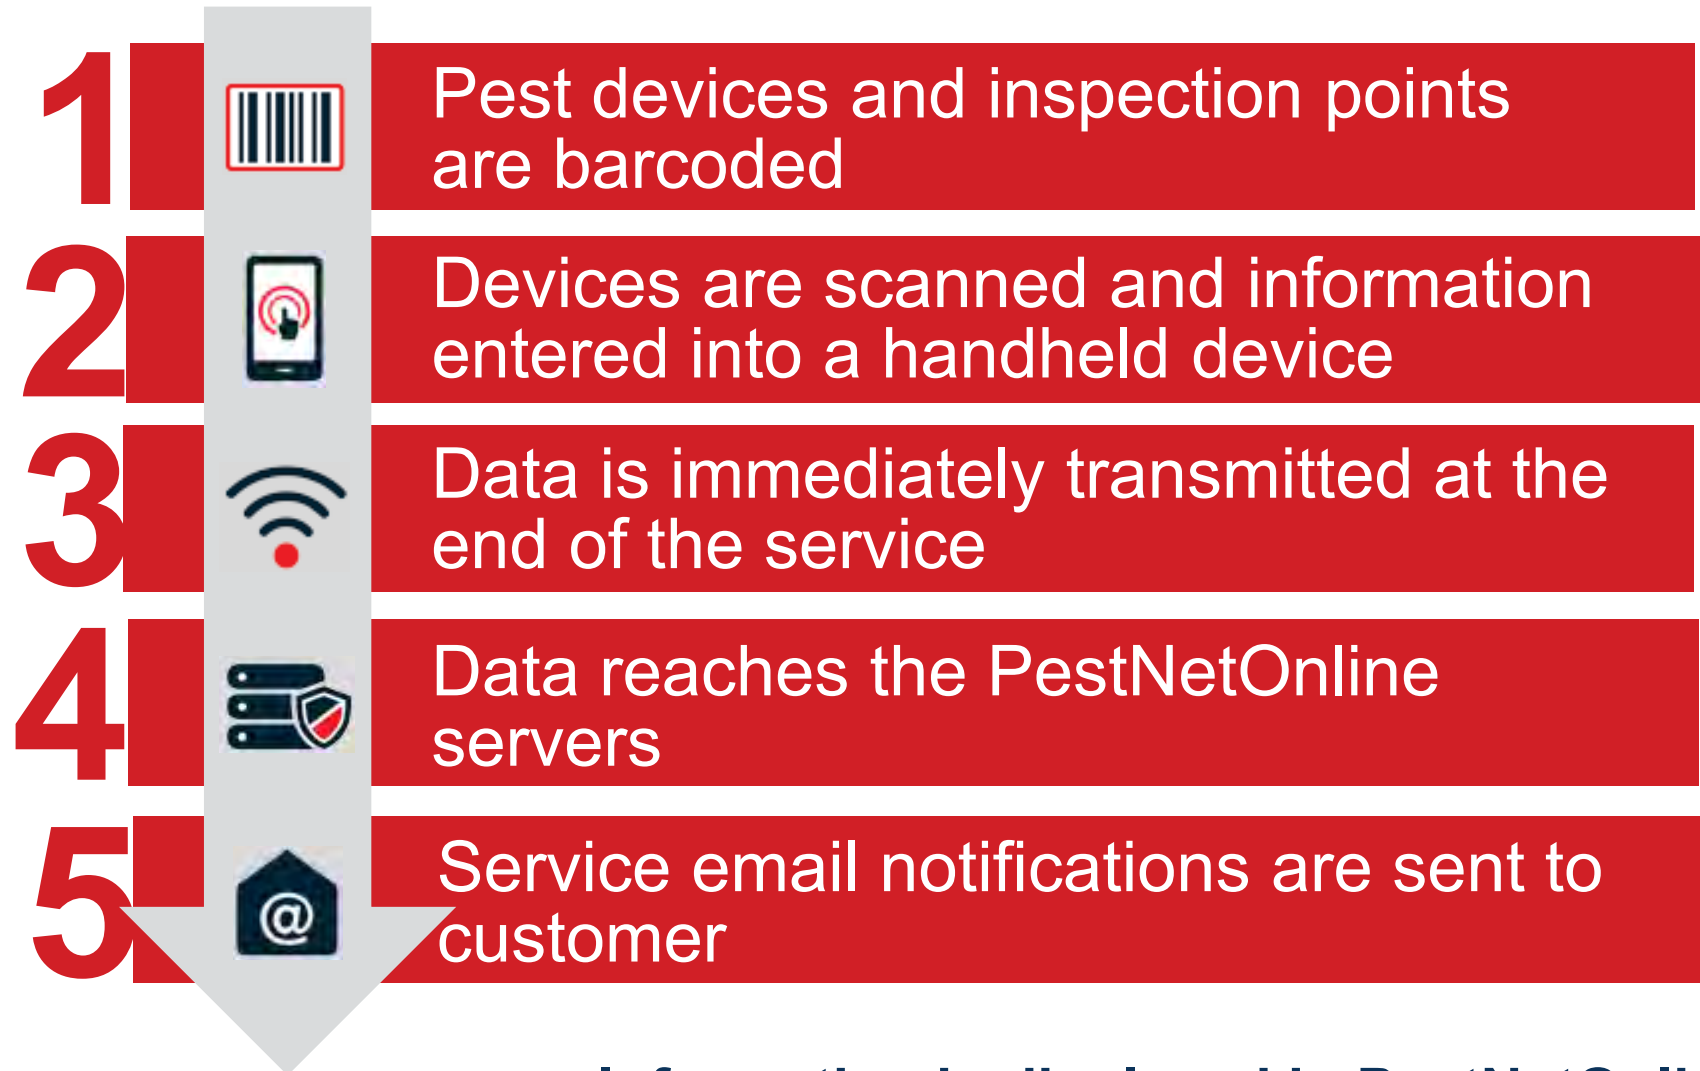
1 Pest devices and inspection points are barcoded

2 Devices are scanned and information entered into a handheld device

3 Data is immediately transmitted at the end of the service

4 Data reaches the PestNetOnline servers

5 Service email notifications are sent to customer

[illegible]